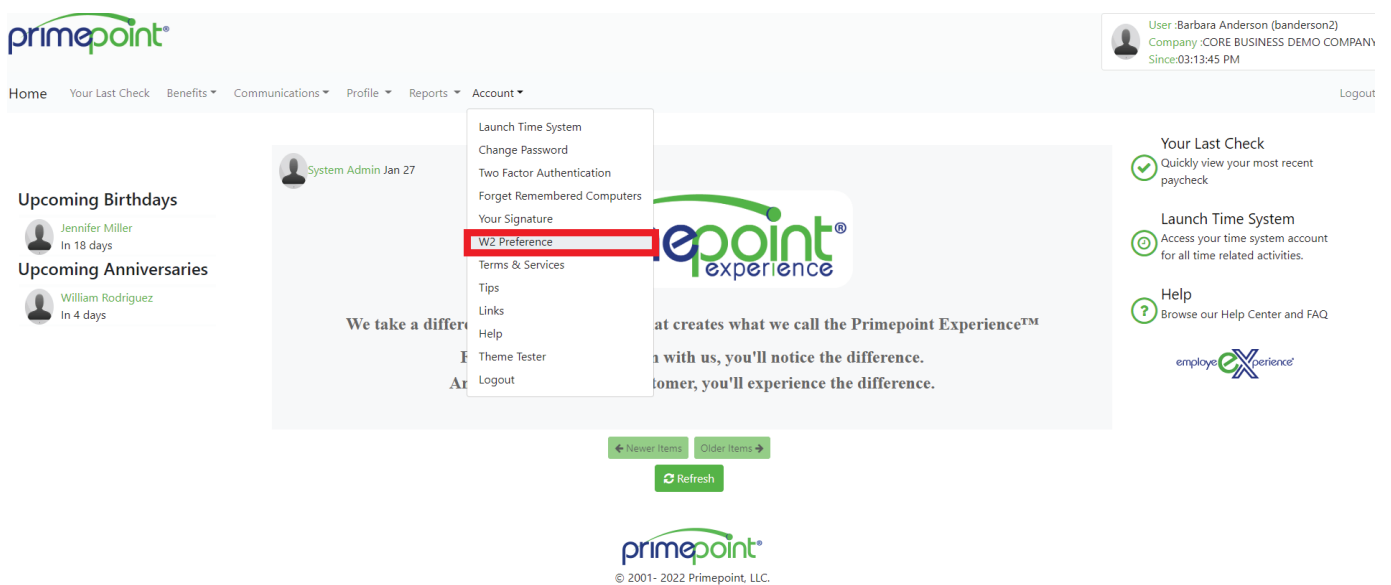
primepoint®

User :Barbara Anderson (banderson2)
Company :CORE BUSINESS DEMO COMPANY
Since:03:13:45 PM

Home Your Last Check Benefits Communications Profile Reports Account Logout

Launch Time System
Change Password
Two Factor Authentication
Forget Remembered Computers
Your Signature
W2 Preference
Terms & Services
Tips
Links
Help
Theme Tester
Logout

Upcoming Birthdays
Jennifer Miller
In 18 days
Upcoming Anniversaries
William Rodriguez
In 4 days

System Admin Jan 27

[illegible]epoint®
experience

We take a differe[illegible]at creates what we call the Primepoint Experience™
F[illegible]n with us, you'll notice the difference.
Ar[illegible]tomer, you'll experience the difference.

Your Last Check
Quickly view your most recent paycheck

Launch Time System
Access your time system account for all time related activities.

Help
Browse our Help Center and FAQ

employeeXperience

Newer Items Older Items
Refresh

primepoint®
© 2001- 2022 Primepoint, LLC.